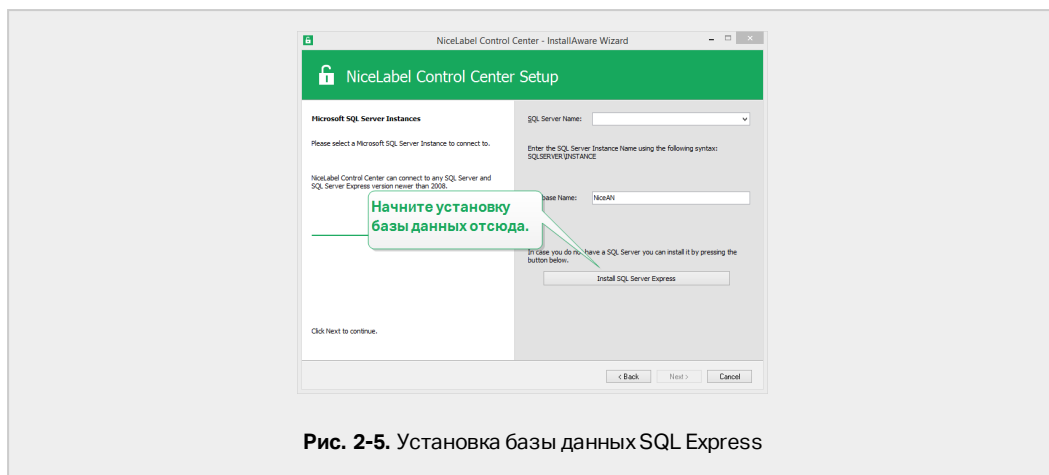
NiceLabel Control Center - InstallAware Wizard

NiceLabel Control Center Setup

Microsoft SQL Server Instances

Please select a Microsoft SQL Server Instance to connect to.

NiceLabel Control Center can connect to any SQL Server and SQL Server Express version newer than 2008.

Click Next to continue.

SQL Server Name:

Enter the SQL Server Instance Name using the following syntax: SQLSERVER\INSTANCE

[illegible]base Name: NiceAN

Начните установку базы данных отсюда.

In case you do no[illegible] have a SQL Server you can install it by pressing the button below.

Install SQL Server Express

< Back Next > Cancel

Рис. 2-5. Установка базы данных SQL Express